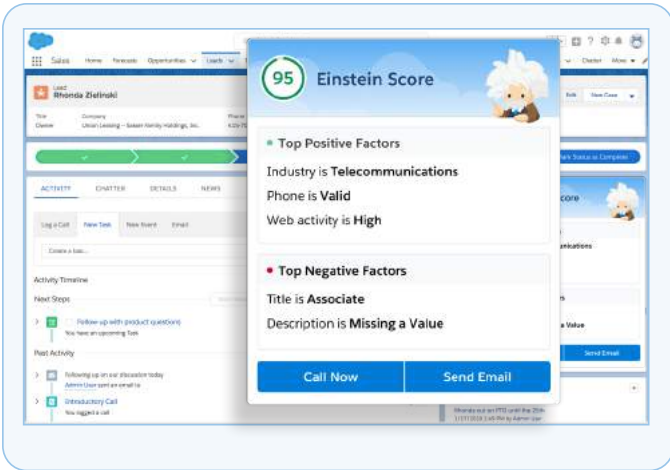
Sales Home Forecasts Opportunities Leads

Lead
Rhonda Zielinski

Title
Owner

Company
Union Leasing – Sweet Family Holdings, Inc.

ACTIVITY CHATTER DETAILS NEWS

Log a Call New Task New Event Email

Create a task...

Activity Timeline

Next Steps

Follow up with product questions
You have an upcoming Task

Past Activity

Following up on our discussion today
Admin User sent an email to

Introductory Call
You logged a call

95 Einstein Score

Top Positive Factors

Industry is Telecommunications

Phone is Valid

Web activity is High

Top Negative Factors

Title is Associate

Description is Missing a Value

Call Now

Send Email

Edit New Case

Mark Status as Complete

Score

unications

Value

Send Email